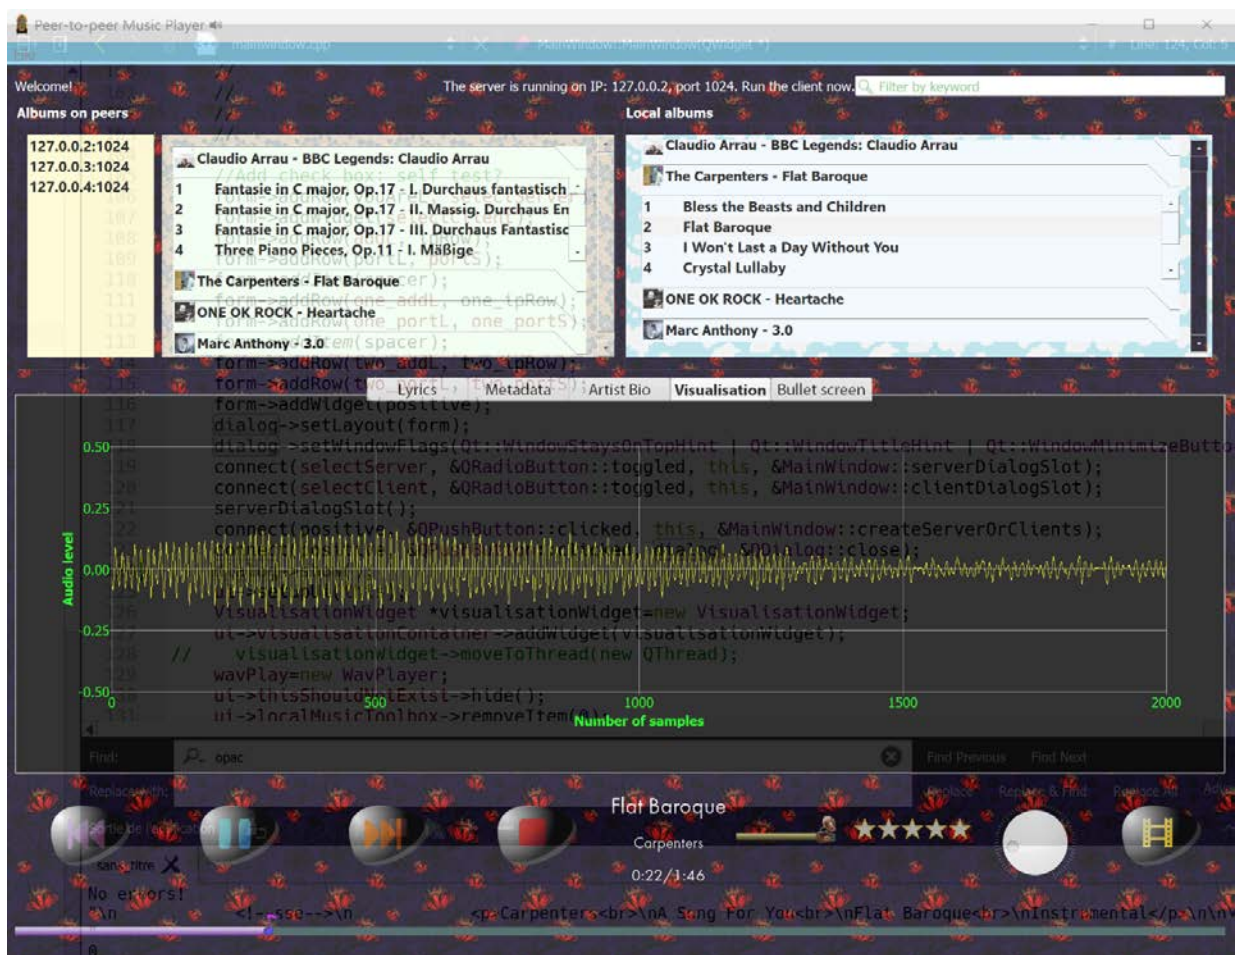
Peer-to-peer Music Player

Welcome!

The server is running on IP: 127.0.0.2, port 1024. Run the client now.

Filter by keyword

Albums on peers

Local albums

127.0.0.2:1024
127.0.0.3:1024
127.0.0.4:1024

Claudio Arrau - BBC Legends: Claudio Arrau

| 1 | Fantasie in C major, Op.17 - I. Durchaus fantastisch |
|---|---|
| 2 | Fantasie in C major, Op.17 - II. Massig. Durchaus En |
| 3 | Fantasie in C major, Op.17 - III. Durchaus Fantastisc |
| 4 | Three Piano Pieces, Op.11 - I. Mäßige |

The Carpenters - Flat Baroque

ONE OK ROCK - Heartache

Marc Anthony - 3.0

Claudio Arrau - BBC Legends: Claudio Arrau

The Carpenters - Flat Baroque

| 1 | Bless the Beasts and Children |
|---|---|
| 2 | Flat Baroque |
| 3 | I Won't Last a Day Without You |
| 4 | Crystal Lullaby |

ONE OK ROCK - Heartache

Marc Anthony - 3.0

Lyrics | Metadata | Artist Bio | Visualisation | Bullet screen

0.50
0.25
0.00
-0.25
-0.50
Audio level
0 500 1000 1500 2000
Number of samples

form->addRow(two_addL, two_ipRow);
form->addWidget(positive);
dialog->setLayout(form);
connect(selectServer, &QRadioButton::toggled, this, &MainWindow::serverDialogSlot);
connect(selectClient, &QRadioButton::toggled, this, &MainWindow::clientDialogSlot);
serverDialogSlot();
connect(positive, &QPushButton::clicked, this, &MainWindow::createServerOrClients);
VisualisationWidget *visualisationWidget=new VisualisationWidget;
// visualisationWidget->moveToThread(new QThread);
wavPlay=new WavPlayer;

Find: opac
Find Previous Find Next

Flat Baroque
Carpenters
0:22/1:46

No errors!
<p>Carpenters<br>\nA Song For You<br>\nFlat Baroque<br>\nInstrumental</p>\n\n